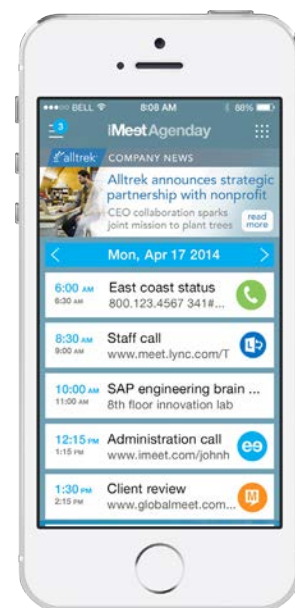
BELL 8:08 AM 88%

3

iMeetAgenday

alltrek COMPANY NEWS

Alltrek announces strategic partnership with nonprofit

CEO collaboration sparks joint mission to plant trees

read more

Mon, Apr 17 2014

6:00 AM
6:30 AM
East coast status
800.123.4567 341#...

8:30 AM
9:00 AM
Staff call
www.meet.lync.com/T

10:00 AM
11:00 AM
SAP engineering brain ...
8th floor innovation lab

12:15 PM
1:15 PM
Administration call
www.imeet.com/johnh

1:30 PM
2:15 PM
Client review
www.globalmeet.com...